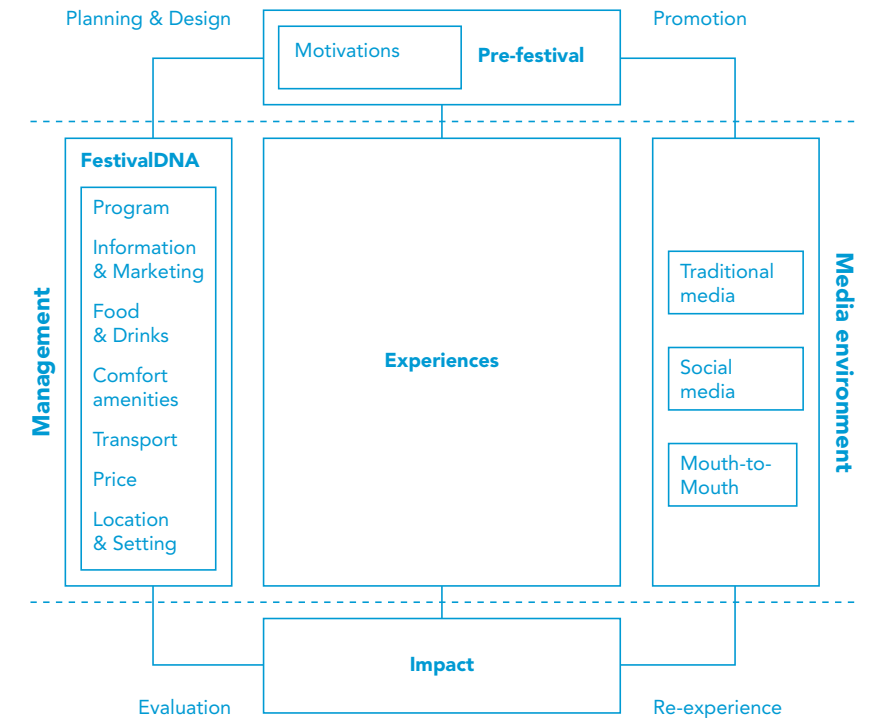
Planning & Design

Motivations

Pre-festival

Promotion

Management

FestivalDNA

Program

Information & Marketing

Food & Drinks

Comfort amenities

Transport

Price

Location & Setting

Experiences

Traditional media

Social media

Mouth-to-Mouth

Media environment

Impact

Evaluation

Re-experience